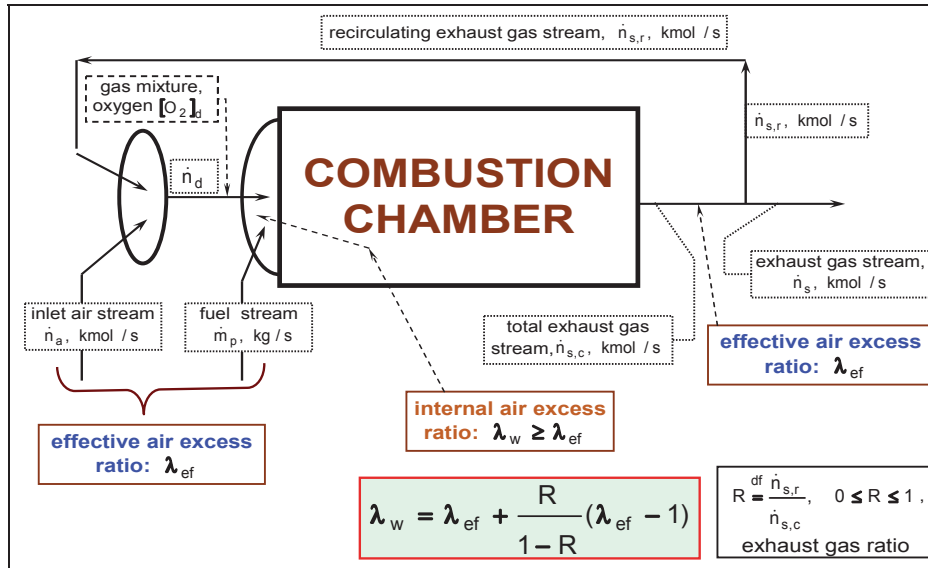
recirculating exhaust gas stream, $\dot{n}_{s,r}$, kmol / s

gas mixture, oxygen $[O_2]_d$

$\dot{n}_{s,r}$, kmol / s

$\dot{n}_d$

COMBUSTION CHAMBER

exhaust gas stream, $\dot{n}_s$, kmol / s

inlet air stream $\dot{n}_a$, kmol / s

fuel stream $\dot{m}_p$, kg / s

total exhaust gas stream, $\dot{n}_{s,c}$, kmol / s

effective air excess ratio: $\lambda_{ef}$

internal air excess ratio: $\lambda_w \geq \lambda_{ef}$

effective air excess ratio: $\lambda_{ef}$

$\lambda_w = \lambda_{ef} + \frac{R}{1-R}(\lambda_{ef} - 1)$

$R \overset{df}{=} \frac{\dot{n}_{s,r}}{\dot{n}_{s,c}}$, $0 \leq R \leq 1$,
exhaust gas ratio